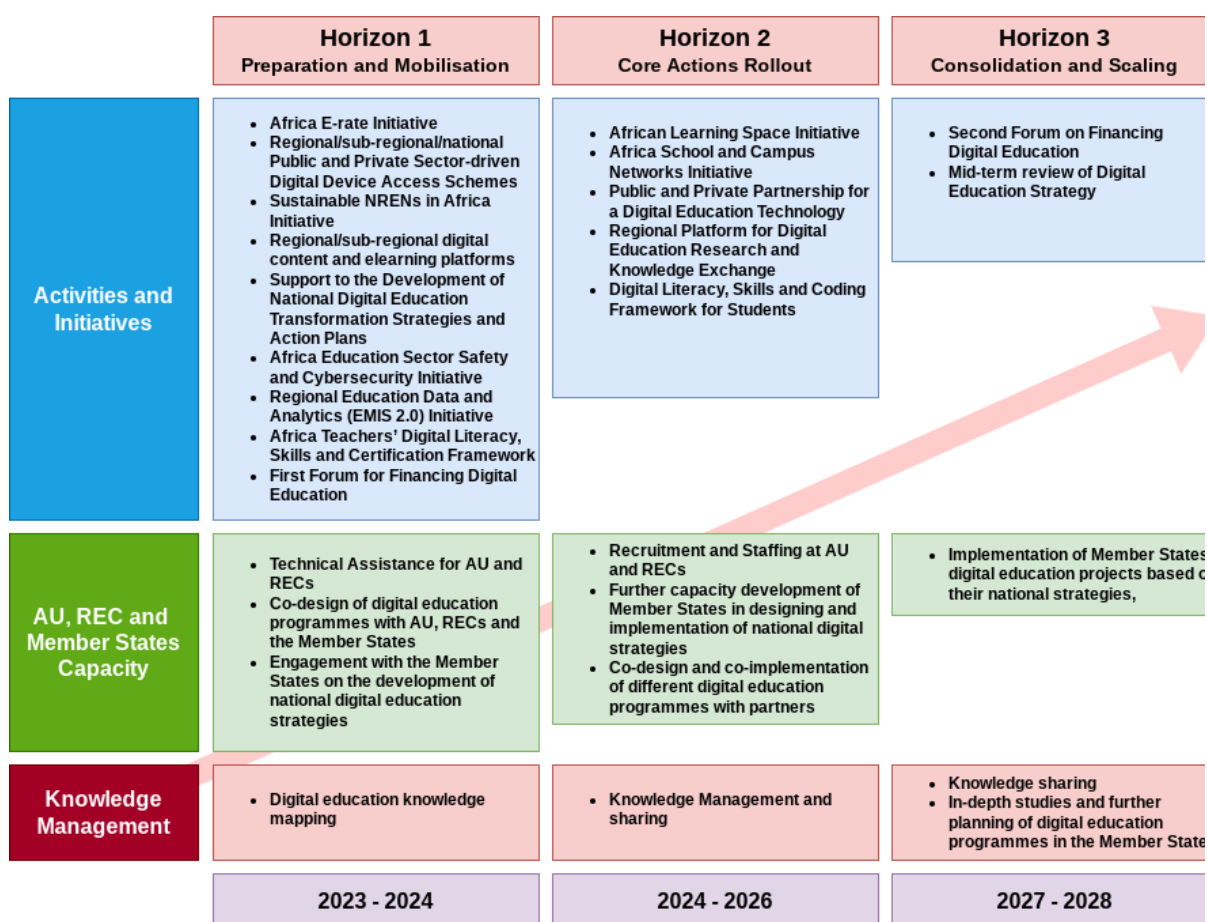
| | Horizon 1 Preparation and Mobilisation | Horizon 2 Core Actions Rollout | Horizon 3 Consolidation and Scaling |
|---|---|---|---|
| Activities and Initiatives | • Africa E-rate Initiative • Regional/sub-regional/national Public and Private Sector-driven Digital Device Access Schemes • Sustainable NRENs in Africa Initiative • Regional/sub-regional digital content and elearning platforms • Support to the Development of National Digital Education Transformation Strategies and Action Plans • Africa Education Sector Safety and Cybersecurity Initiative • Regional Education Data and Analytics (EMIS 2.0) Initiative • Africa Teachers' Digital Literacy, Skills and Certification Framework • First Forum for Financing Digital Education | • African Learning Space Initiative • Africa School and Campus Networks Initiative • Public and Private Partnership for a Digital Education Technology • Regional Platform for Digital Education Research and Knowledge Exchange • Digital Literacy, Skills and Coding Framework for Students | • Second Forum on Financing Digital Education • Mid-term review of Digital Education Strategy |
| AU, REC and Member States Capacity | • Technical Assistance for AU and RECs • Co-design of digital education programmes with AU, RECs and the Member States • Engagement with the Member States on the development of national digital education strategies | • Recruitment and Staffing at AU and RECs • Further capacity development of Member States in designing and implementation of national digital strategies • Co-design and co-implementation of different digital education programmes with partners | • Implementation of Member States digital education projects based o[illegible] their national strategies, |
| Knowledge Management | • Digital education knowledge mapping | • Knowledge Management and sharing | • Knowledge sharing • In-depth studies and further planning of digital education programmes in the Member State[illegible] |
| | 2023 - 2024 | 2024 - 2026 | 2027 - 2028 |